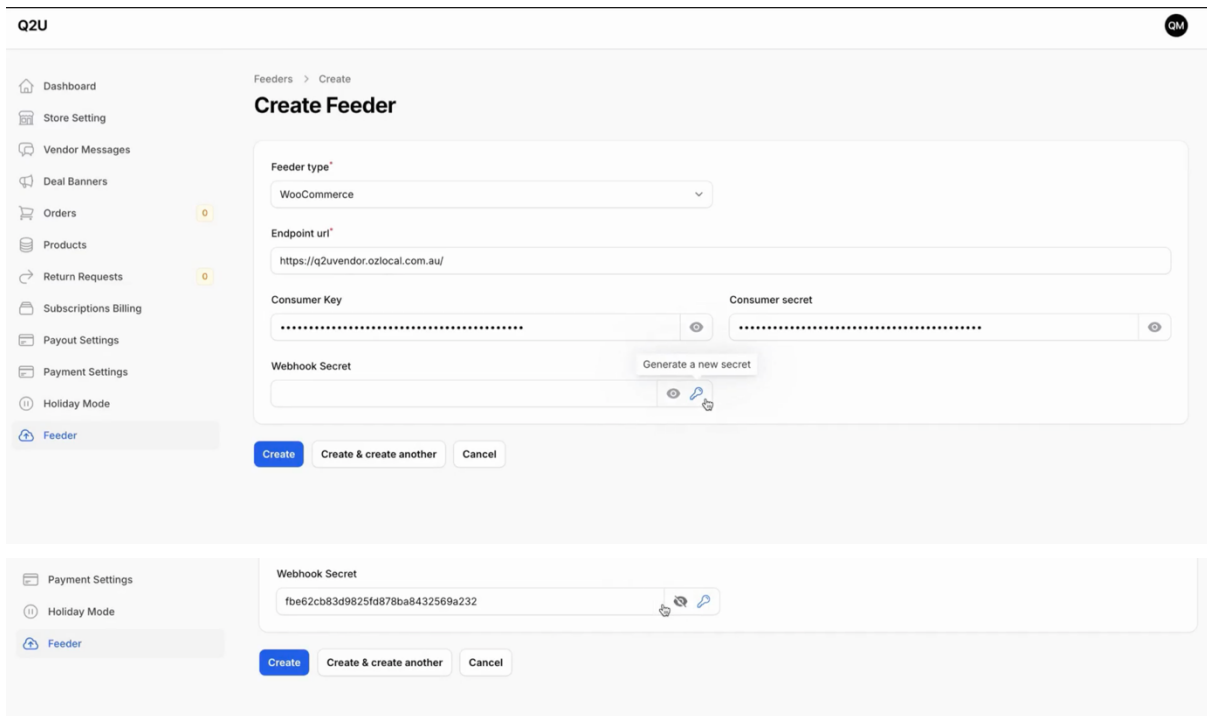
Q2U

QM

Dashboard
Store Setting
Vendor Messages
Deal Banners
Orders 0
Products
Return Requests 0
Subscriptions Billing
Payout Settings
Payment Settings
Holiday Mode
Feeder

Feeders > Create

Create Feeder

Feeder type*
WooCommerce

Endpoint url*
https://q2uvendor.ozlocal.com.au/

Consumer Key
••••••••••••••••••••••••••••••••••••••••••

Consumer secret
••••••••••••••••••••••••••••••••••••••••••

Webhook Secret

Generate a new secret

Create
Create & create another
Cancel

Payment Settings
Holiday Mode
Feeder

Webhook Secret
fbe62cb83d9825fd878ba8432569a232

Create
Create & create another
Cancel